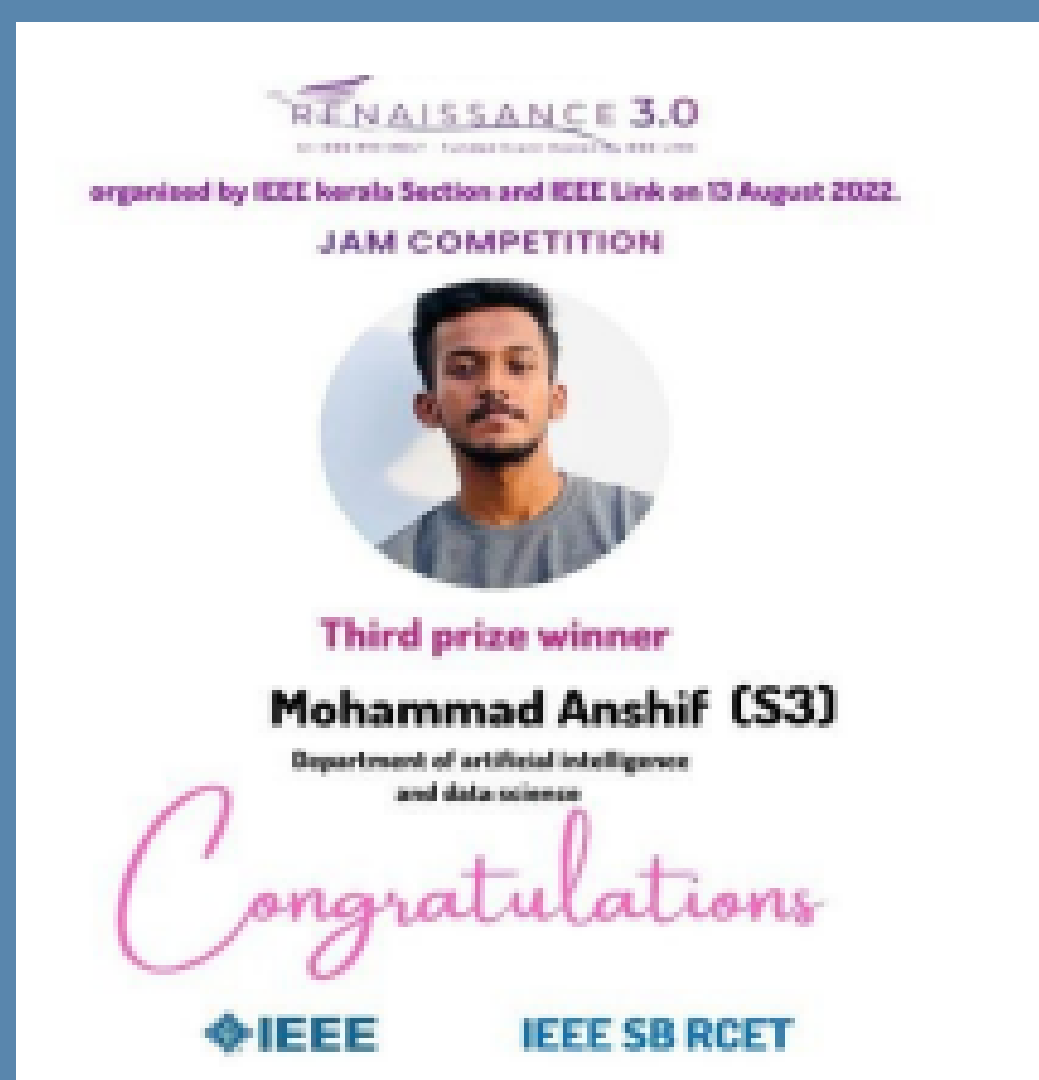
RENAISSANCE 3.0

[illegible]

organized by IEEE kerala Section and IEEE Link on 13 August 2022.

JAM COMPETITION

Third prize winner

Mohammad Anshif (S3)

Department of artificial intelligence and data science

Congratulations

IEEE

IEEE SB RCET